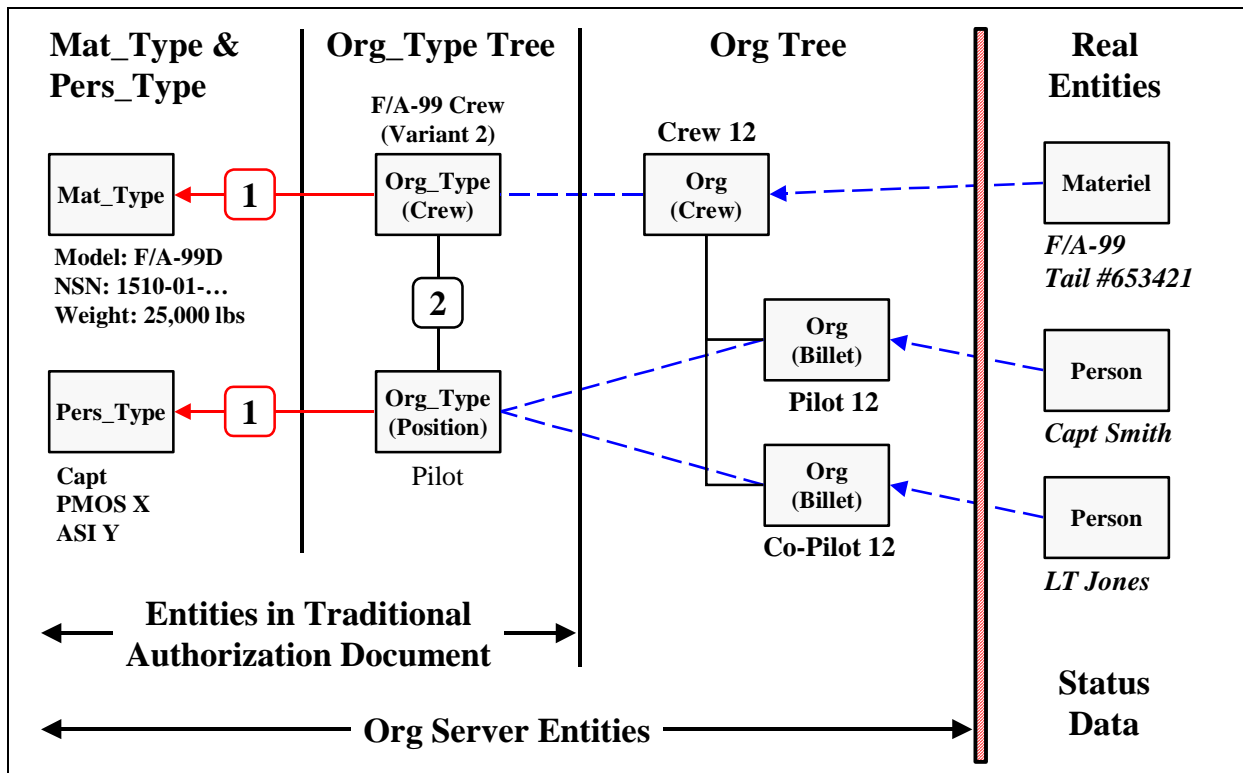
Mat_Type & Pers_Type

Org_Type Tree

Org Tree

Real Entities

F/A-99 Crew (Variant 2)

Crew 12

Mat_Type

1

Org_Type (Crew)

Org (Crew)

Materiel

F/A-99 Tail #653421

Model: F/A-99D
NSN: 1510-01-…
Weight: 25,000 lbs

2

Org (Billet)

Pilot 12

Person

Capt Smith

Pers_Type

1

Org_Type (Position)

Pilot

Capt
PMOS X
ASI Y

Org (Billet)

Co-Pilot 12

Person

LT Jones

Entities in Traditional Authorization Document

Org Server Entities

Status Data